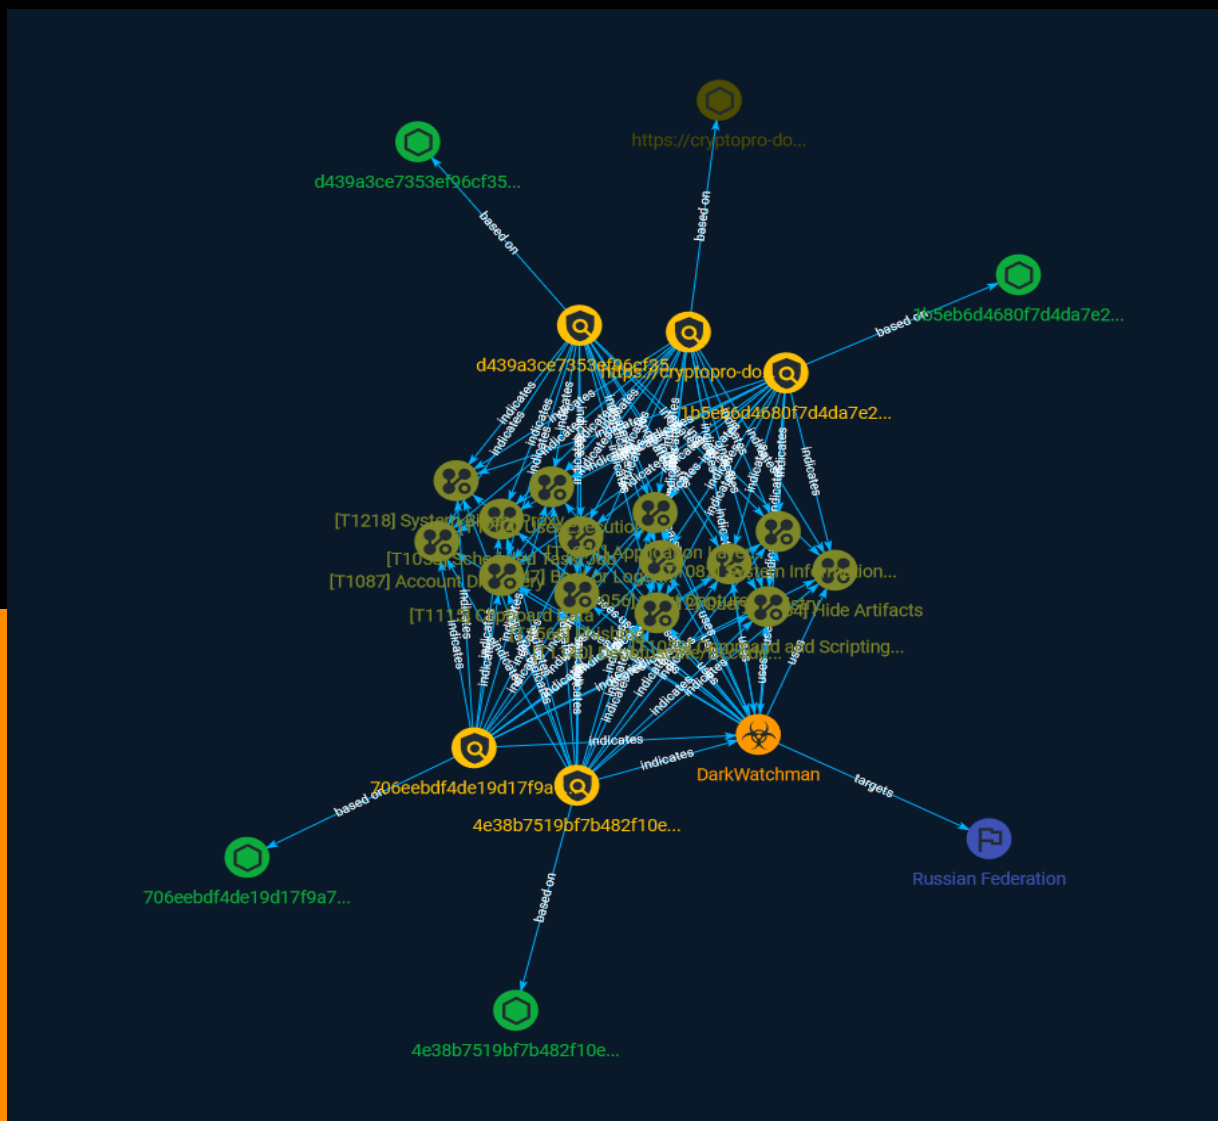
https://cryptopro-do...

d439a3ce7353ef96cf35...

based on

based on

1b5eb6d4680f7d4da7e2...

based on

d439a3ce7353ef96cf35...

https://cryptopro-do...

1b5eb6d4680f7d4da7e2...

indicates

indicates

indicates

[T1218] System Binary Proxy Execution

[T1053] Scheduled Task/Job

[T1087] Account Discovery

[T1115] Clipboard Data

Application Layer

System Information...

Hide Artifacts

Command and Scripting...

indicates

indicates

indicates

706eebdf4de19d17f9a...

DarkWatchman

targets

based on

4e38b7519bf7b482f10e...

based on

706eebdf4de19d17f9a7...

Russian Federation

4e38b7519bf7b482f10e...